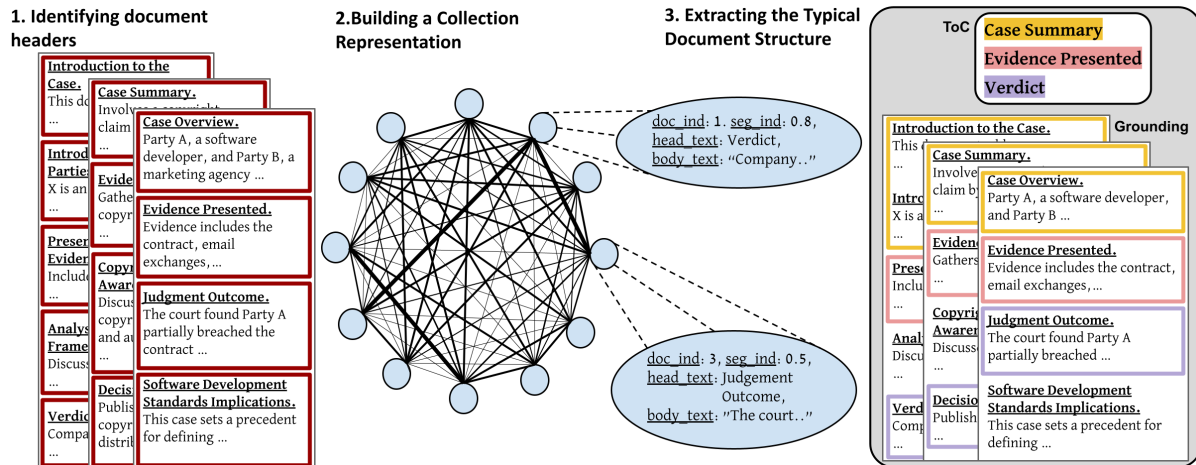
1. Identifying document headers

Introduction to the Case.
This do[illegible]
...

Introd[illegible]
Partie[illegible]
X is an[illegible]
...

Preser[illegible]
Evider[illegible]
Include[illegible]
...

Analys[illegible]
Frame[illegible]
Discuss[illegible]
...

Verdic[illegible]
Compa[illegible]
...

Case Summary.
Involves a copyright claim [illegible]
...

Evide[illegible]
Gather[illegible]
copyr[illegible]
...

Copyr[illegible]
Awar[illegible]
Discus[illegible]
copyr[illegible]
and a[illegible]
...

Decisi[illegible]
Publis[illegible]
copyr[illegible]
distrib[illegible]
...

Case Overview.
Party A, a software developer, and Party B, a marketing agency ...

Evidence Presented.
Evidence includes the contract, email exchanges, ...

Judgment Outcome.
The court found Party A partially breached the contract ...

Software Development Standards Implications.
This case sets a precedent for defining ...

2.Building a Collection Representation

doc_ind: 1, seg_ind: 0.8, head_text: Verdict, body_text: "Company.."

doc_ind: 3, seg_ind: 0.5, head_text: Judgement Outcome, body_text: "The court.."

3. Extracting the Typical Document Structure

ToC
Case Summary
Evidence Presented
Verdict

Grounding

Introduction to the Case.
This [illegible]
...

Intro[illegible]
X is a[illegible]
...

Prese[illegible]
Inclu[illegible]
...

Anal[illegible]
Discu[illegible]
...

Verd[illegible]
Comp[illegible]
...

Case Summary.
Involve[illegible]
claim by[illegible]
...

Evidenc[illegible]
Gathers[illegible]
...

Copyri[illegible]
Awaren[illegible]
Discusse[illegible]
...

Decisio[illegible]
Publish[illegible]
...

Case Overview.
Party A, a software developer, and Party B ...

Evidence Presented.
Evidence includes the contract, email exchanges, ...

Judgment Outcome.
The court found Party A partially breached ...

Software Development Standards Implications.
This case sets a precedent for defining ...